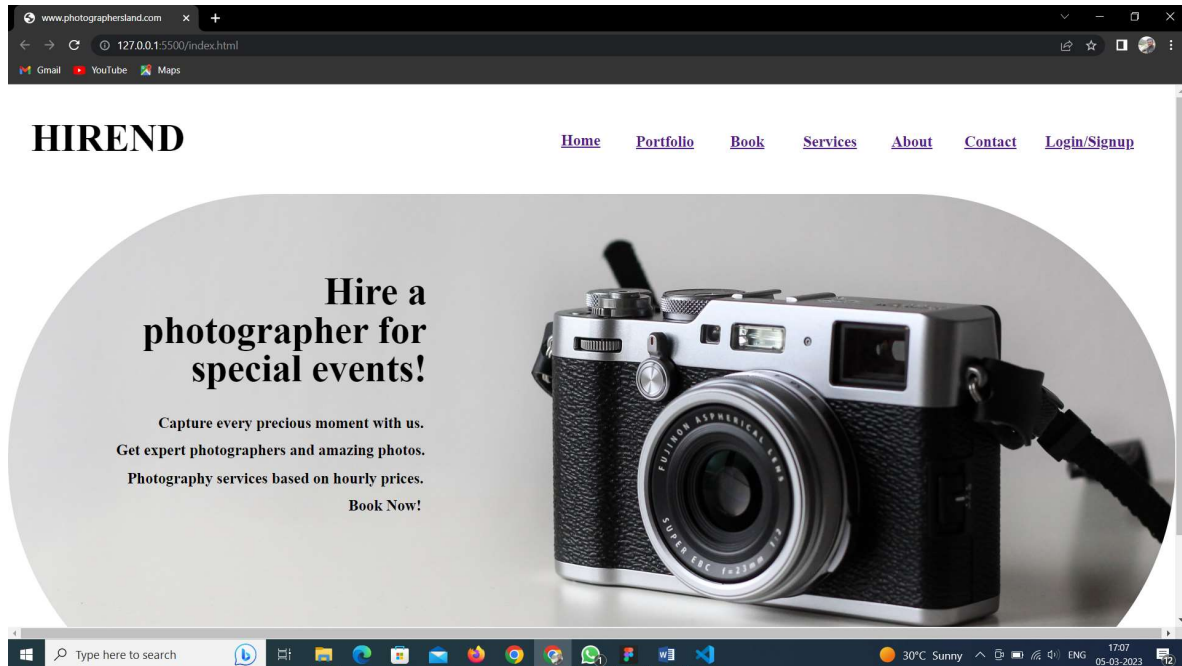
www.photographersland.com ×

127.0.0.1:5500/index.html

Gmail YouTube Maps

HIREND

Home Portfolio Book Services About Contact Login/Signup

Hire a photographer for special events!

Capture every precious moment with us.
Get expert photographers and amazing photos.
Photography services based on hourly prices.
Book Now!

FUJINON ASPHERICAL LENS
SUPER EBC f=23mm 1:2

Type here to search

30°C Sunny ENG 17:07 05-03-2023